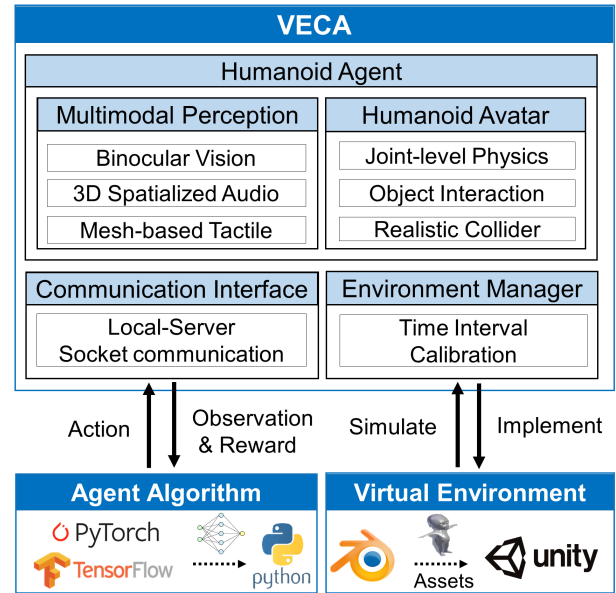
VECA

Humanoid Agent

Multimodal Perception

Binocular Vision

3D Spatialized Audio

Mesh-based Tactile

Humanoid Avatar

Joint-level Physics

Object Interaction

Realistic Collider

Communication Interface

Local-Server Socket communication

Environment Manager

Time Interval Calibration

Action

Observation & Reward

Simulate

Implement

Agent Algorithm

PyTorch

TensorFlow

python

Virtual Environment

Assets

unity